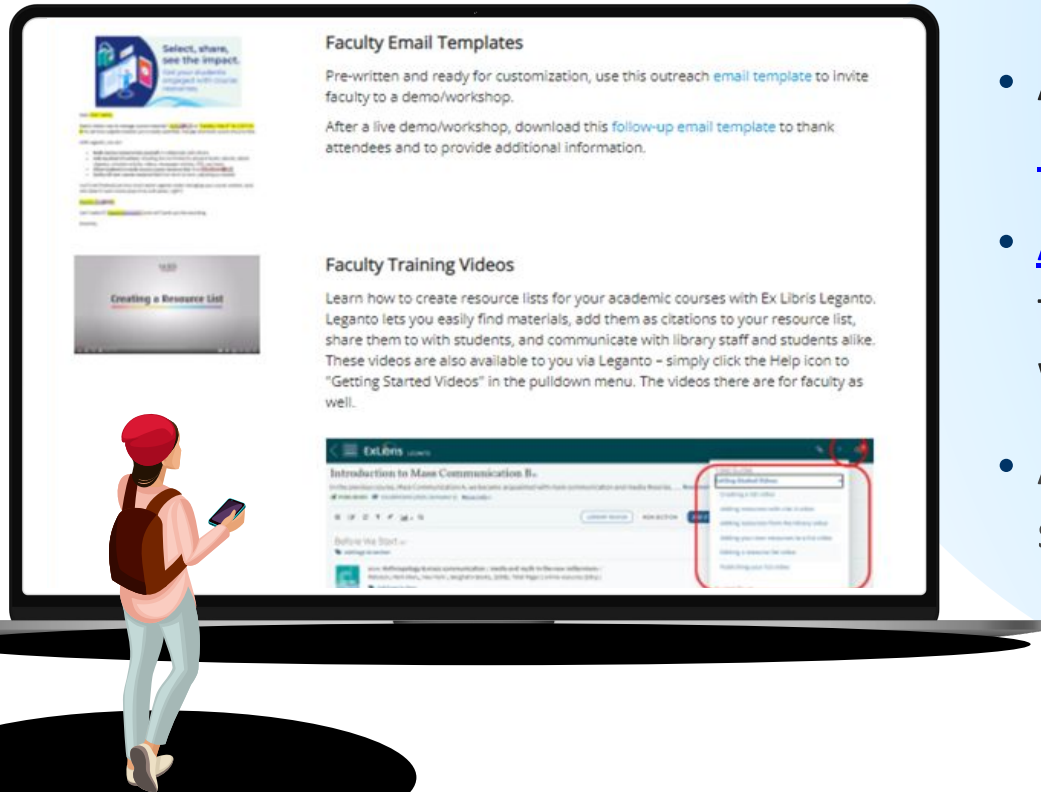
Select, share, see the impact.

Faculty Email Templates

Pre-written and ready for customization, use this outreach email template to invite faculty to a demo/workshop.

After a live demo/workshop, download this follow-up email template to thank attendees and to provide additional information.

Creating a Resource List

Faculty Training Videos

Learn how to create resource lists for your academic courses with Ex Libris Leganto. Leganto lets you easily find materials, add them as citations to your resource list, share them to with students, and communicate with library staff and students alike. These videos are also available to you via Leganto – simply click the Help icon to "Getting Started Videos" in the pulldown menu. The videos there are for faculty as well.

ExLibris

Introduction to Mass Communication B...

Before the Start

Getting Started Videos

Creating a list video

Adding resources with cite it video

Adding resources from the library video

Adding your own resources to a list video

Editing a resource list video

Publishing your list video